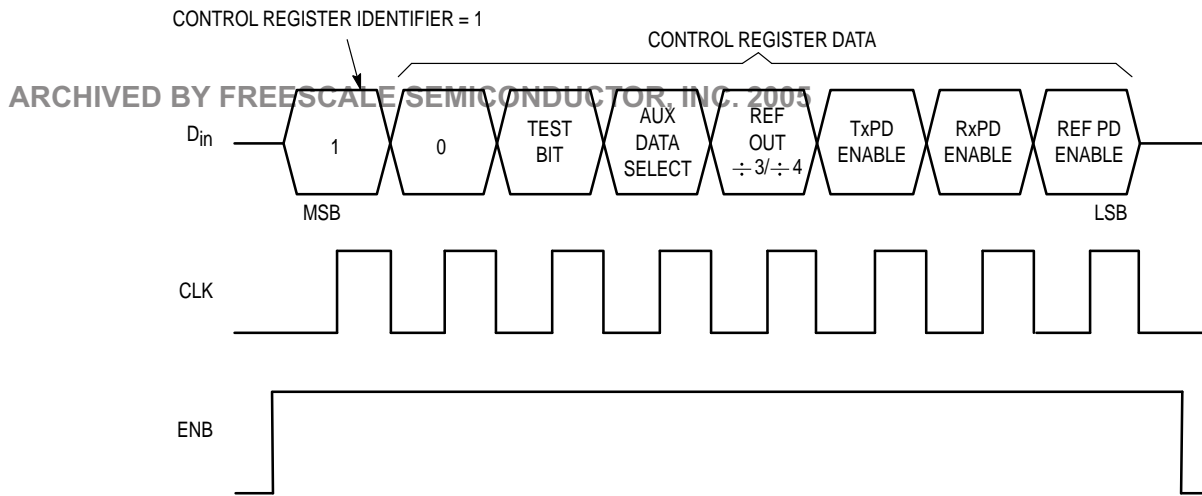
CONTROL REGISTER IDENTIFIER = 1

CONTROL REGISTER DATA

ARCHIVED BY FREESCALE SEMICONDUCTOR, INC. 2005

$D_{in}$

1

0

TEST BIT

AUX DATA SELECT

REF OUT $\div 3/\div 4$

TxPD ENABLE

RxPD ENABLE

REF PD ENABLE

MSB

LSB

CLK

ENB